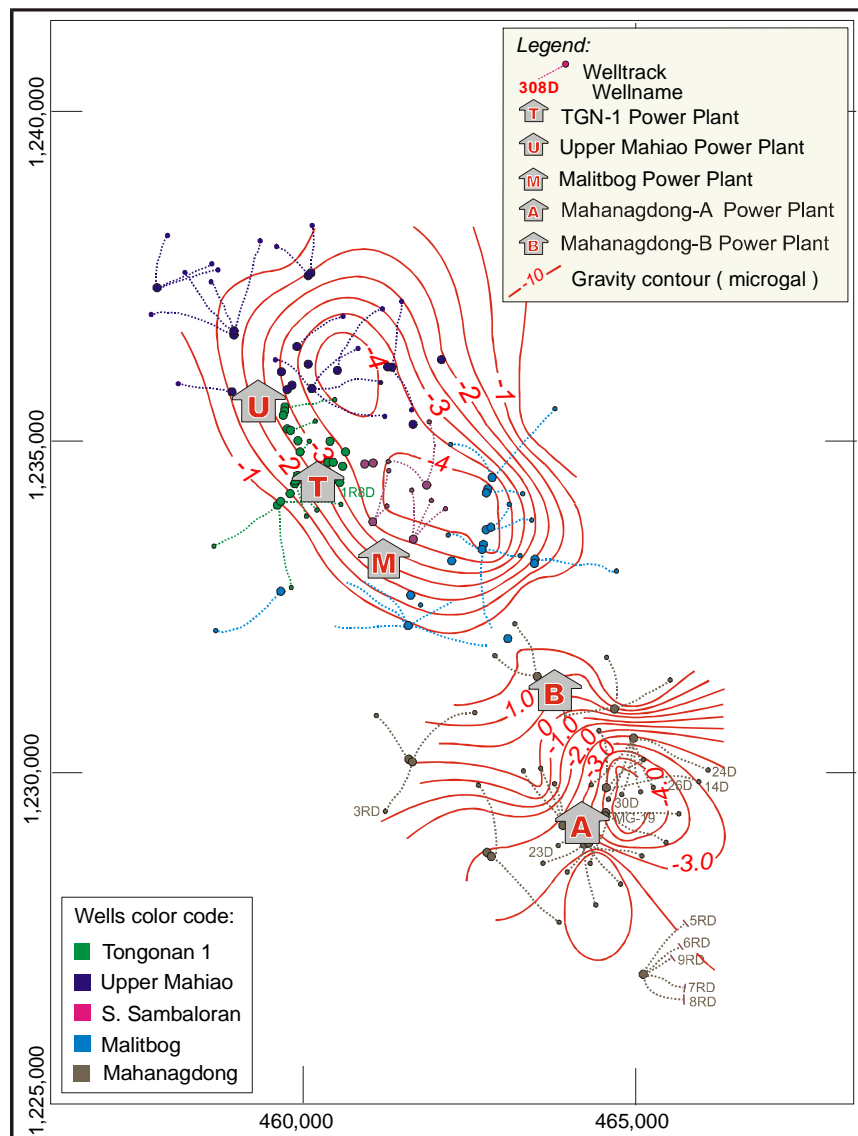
Legend:
308D Welltrack Wellname
T TGN-1 Power Plant
U Upper Mahiao Power Plant
M Malitbog Power Plant
A Mahanagdong-A Power Plant
B Mahanagdong-B Power Plant
-10 Gravity contour ( microgal )

1,240,000
1,235,000
1,230,000
1,225,000
460,000
465,000

U
T
M
B
A
1R8D
-1
-2
-3
-4
-4
-3
-2
-1
1.0
0
-1.0
-2.0
-3.0
-4
-3.0
24D
14D
26D
30D
MG-19
23D
3RD
5RD
6RD
9RD
7RD
8RD

Wells color code:
Tongonan 1
Upper Mahiao
S. Sambaloran
Malitbog
Mahanagdong